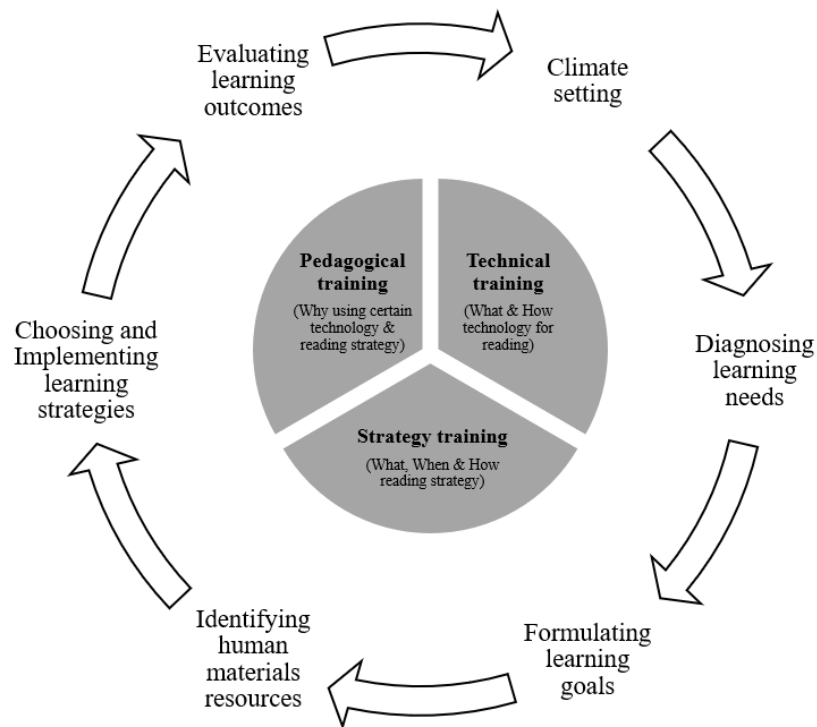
Evaluating learning outcomes

Climate setting

Diagnosing learning needs

Formulating learning goals

Identifying human materials resources

Choosing and Implementing learning strategies

Pedagogical training

(Why using certain technology & reading strategy)

Technical training

(What & How technology for reading)

Strategy training

(What, When & How reading strategy)